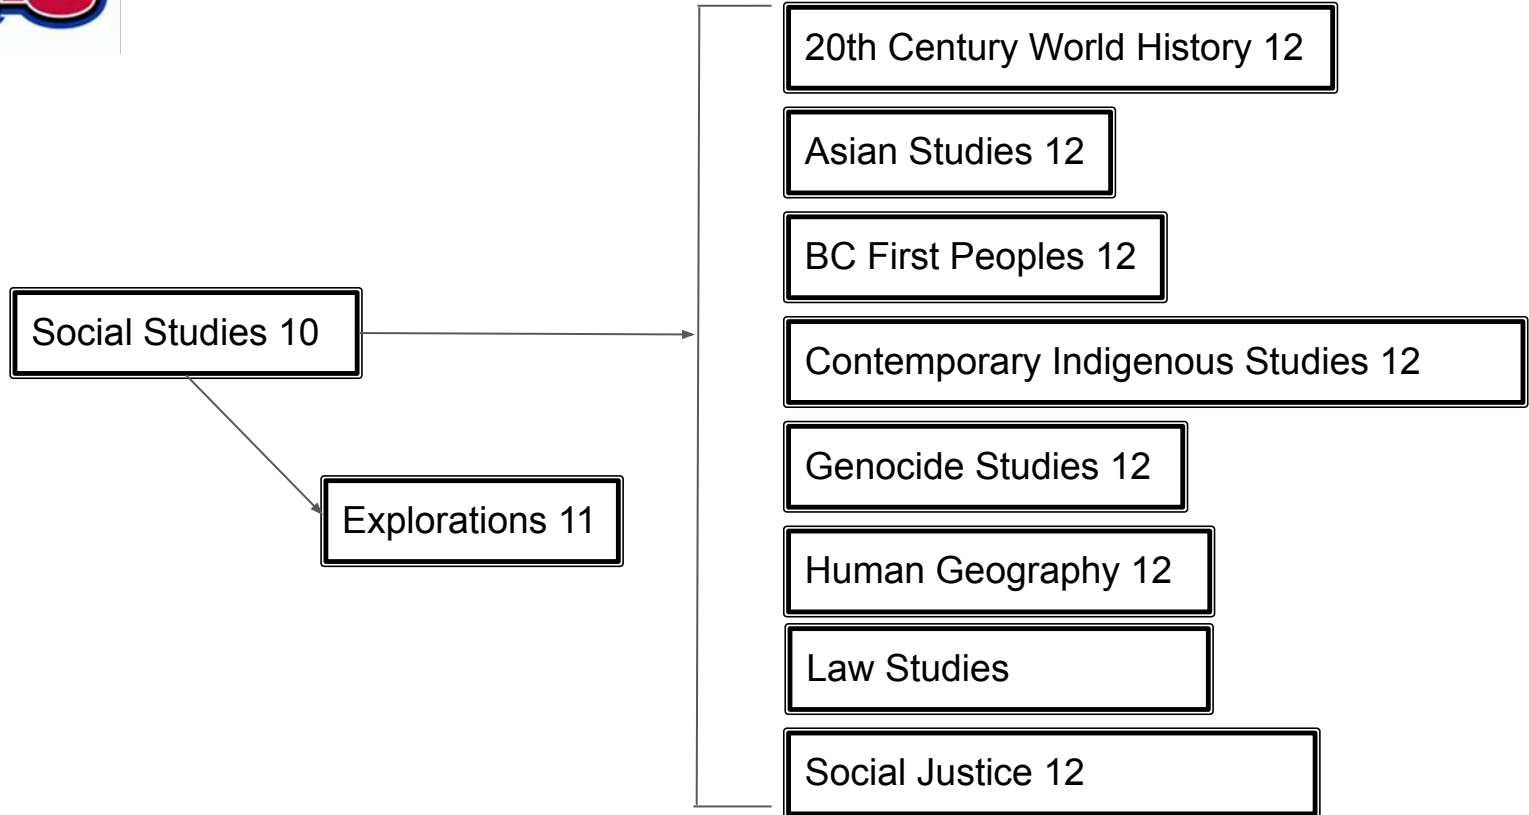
Social Studies 10

Explorations 11

20th Century World History 12

Asian Studies 12

BC First Peoples 12

Contemporary Indigenous Studies 12

Genocide Studies 12

Human Geography 12

Law Studies

Social Justice 12